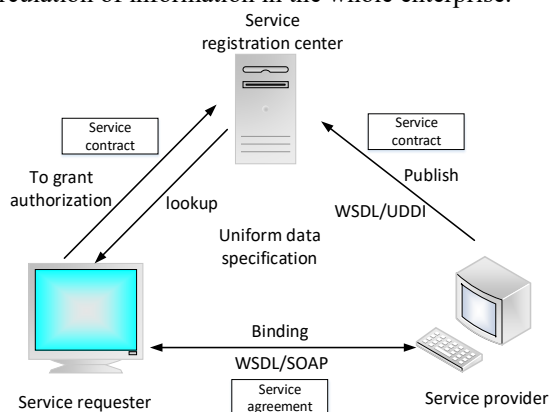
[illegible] of information in the whole enterprise.

Service registration center

Service contract

To grant authorization

lookup

Service contract

Publish

WSDL/UDDI

Uniform data specification

Binding

WSDL/SOAP

Service agreement

Service requester

Service provider